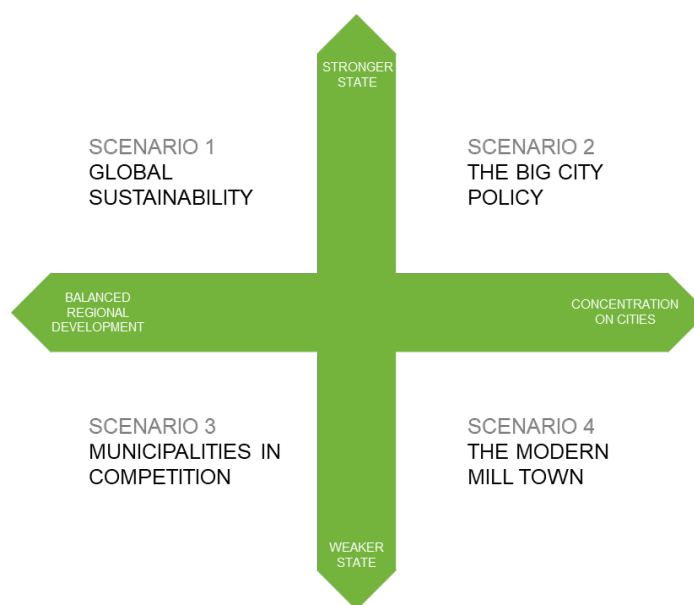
STRONGER STATE

SCENARIO 1
GLOBAL SUSTAINABILITY

SCENARIO 2
THE BIG CITY POLICY

BALANCED REGIONAL DEVELOPMENT

CONCENTRATION ON CITIES

SCENARIO 3
MUNICIPALITIES IN COMPETITION

SCENARIO 4
THE MODERN MILL TOWN

WEAKER STATE